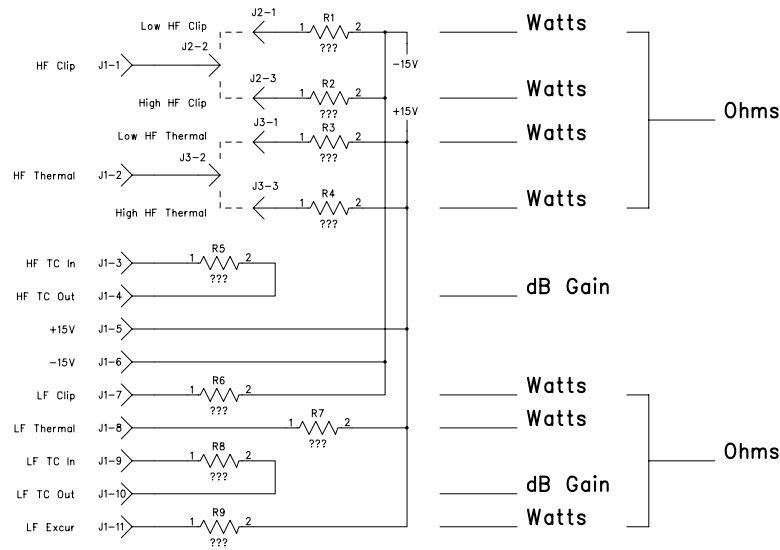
Low HF Clip
J2-1
R1
1
2
???
J2-2
HF Clip
J1-1
-15V
J2-3
R2
1
2
???
High HF Clip
+15V
Low HF Thermal
J3-1
R3
1
2
???
J3-2
HF Thermal
J1-2
J3-3
R4
1
2
???
High HF Thermal
R5
1
2
???
HF TC In
J1-3
HF TC Out
J1-4
+15V
J1-5
-15V
J1-6
LF Clip
J1-7
R6
1
2
???
LF Thermal
J1-8
R7
1
2
???
R8
1
2
???
LF TC In
J1-9
LF TC Out
J1-10
LF Excur
J1-11
R9
1
2
???

Watts
Watts
Watts
Watts
Ohms
dB Gain
Watts
Watts
Ohms
dB Gain
Watts